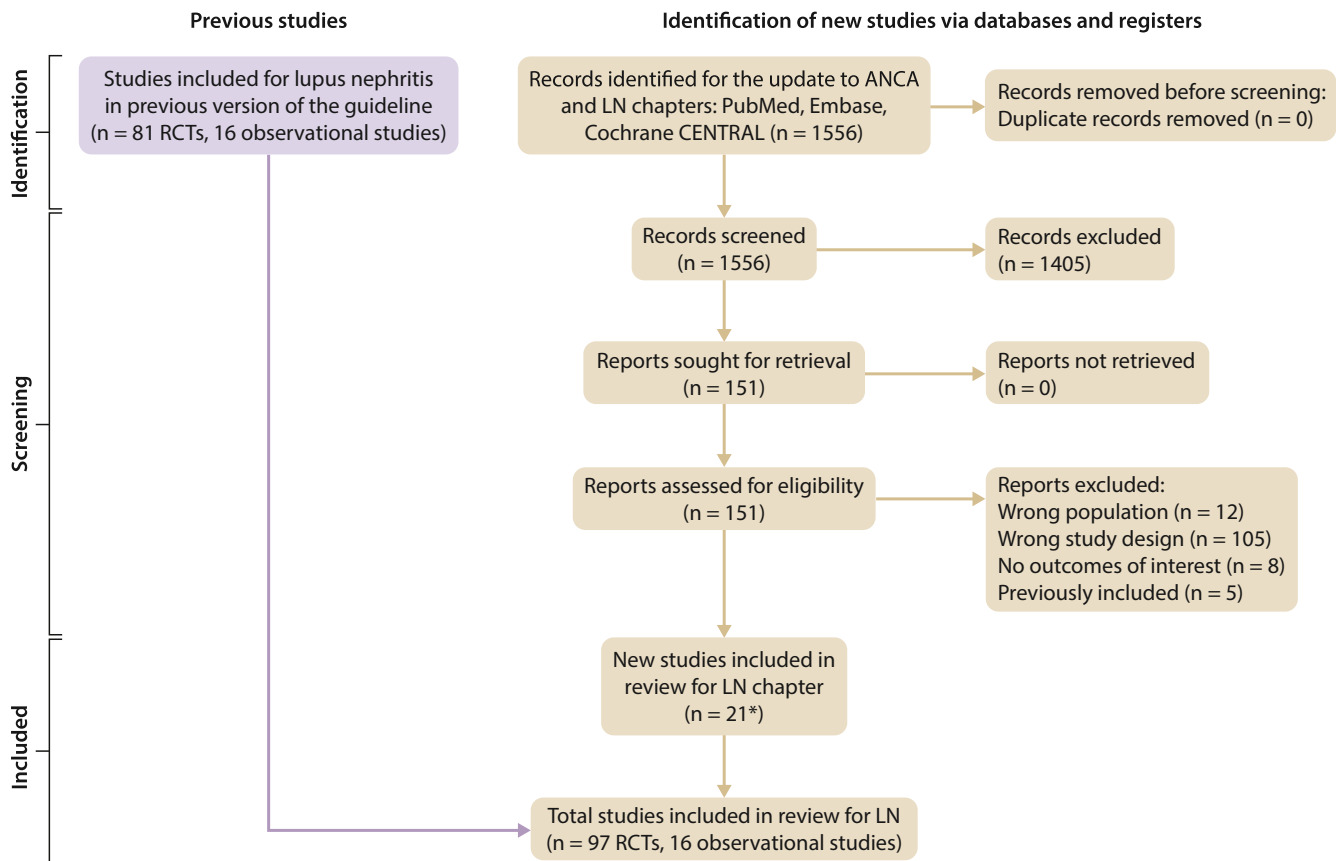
Previous studies

Identification of new studies via databases and registers

Identification

Studies included for lupus nephritis in previous version of the guideline (n = 81 RCTs, 16 observational studies)

Records identified for the update to ANCA and LN chapters: PubMed, Embase, Cochrane CENTRAL (n = 1556)

Records removed before screening: Duplicate records removed (n = 0)

Screening

Records screened (n = 1556)

Records excluded (n = 1405)

Reports sought for retrieval (n = 151)

Reports not retrieved (n = 0)

Reports assessed for eligibility (n = 151)

Reports excluded:
Wrong population (n = 12)
Wrong study design (n = 105)
No outcomes of interest (n = 8)
Previously included (n = 5)

Included

New studies included in review for LN chapter (n = 21*)

Total studies included in review for LN (n = 97 RCTs, 16 observational studies)